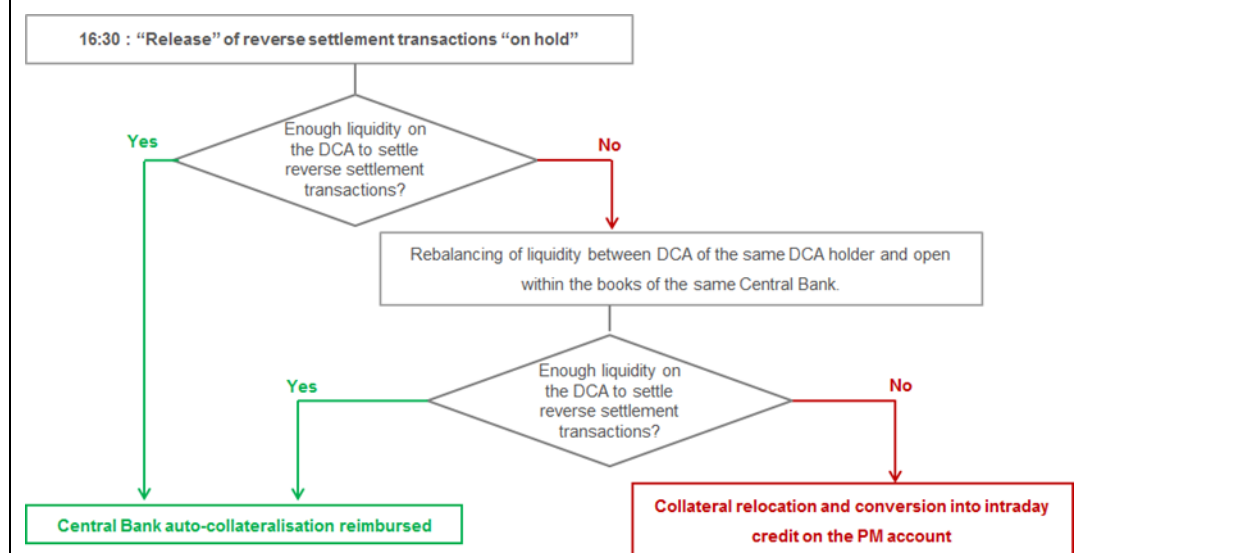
16:30 : “Release” of reverse settlement transactions “on hold”

Yes

Enough liquidity on the DCA to settle reverse settlement transactions?

No

Rebalancing of liquidity between DCA of the same DCA holder and open within the books of the same Central Bank.

Yes

Enough liquidity on the DCA to settle reverse settlement transactions?

No

Central Bank auto-collateralisation reimbursed

Collateral relocation and conversion into intraday credit on the PM account